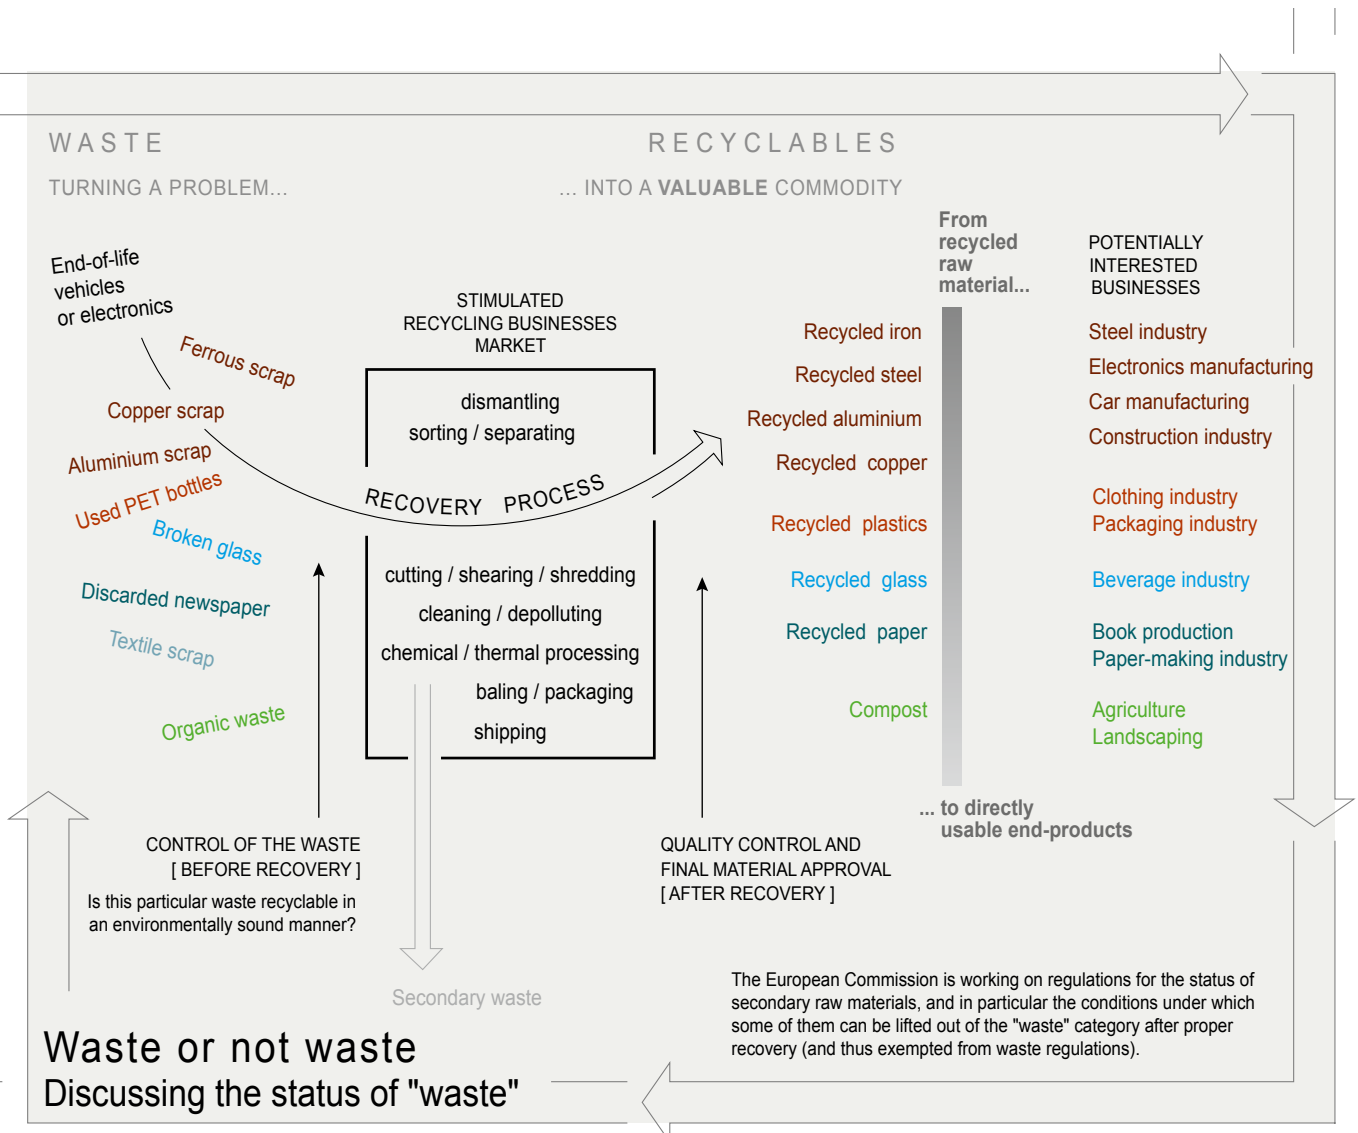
WASTE

TURNING A PROBLEM...

RECYCLABLES

... INTO A VALUABLE COMMODITY

End-of-life vehicles or electronics

Ferrous scrap

Copper scrap

Aluminium scrap

Used PET bottles

Broken glass

Discarded newspaper

Textile scrap

Organic waste

STIMULATED RECYCLING BUSINESSES MARKET

dismantling
sorting / separating

RECOVERY PROCESS

cutting / shearing / shredding
cleaning / depolluting
chemical / thermal processing
baling / packaging
shipping

From recycled raw material...

Recycled iron
Recycled steel
Recycled aluminium
Recycled copper
Recycled plastics
Recycled glass
Recycled paper
Compost

... to directly usable end-products

POTENTIALLY INTERESTED BUSINESSES

Steel industry
Electronics manufacturing
Car manufacturing
Construction industry
Clothing industry
Packaging industry
Beverage industry
Book production
Paper-making industry
Agriculture
Landscaping

CONTROL OF THE WASTE
[ BEFORE RECOVERY ]

Is this particular waste recyclable in an environmentally sound manner?

QUALITY CONTROL AND FINAL MATERIAL APPROVAL
[ AFTER RECOVERY ]

Secondary waste

The European Commission is working on regulations for the status of secondary raw materials, and in particular the conditions under which some of them can be lifted out of the "waste" category after proper recovery (and thus exempted from waste regulations).

Waste or not waste
Discussing the status of "waste"